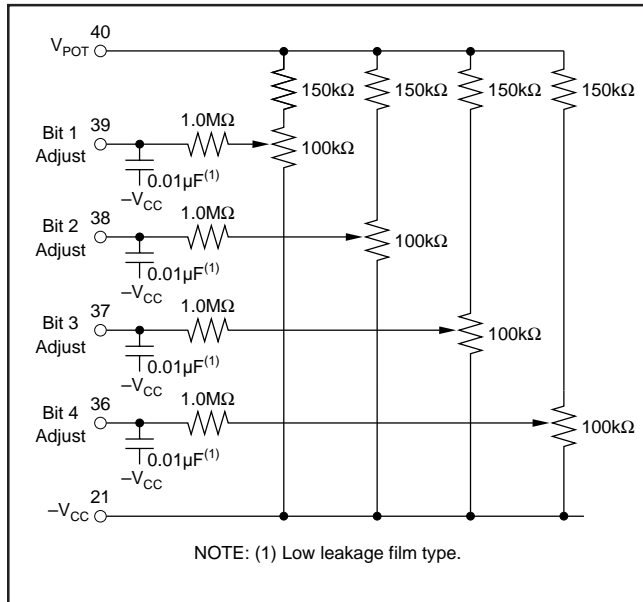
$V_{POT}$ 40

150kΩ 150kΩ 150kΩ 150kΩ

Bit 1 Adjust 39 1.0MΩ 100kΩ $0.01\mu F^{(1)}$ $-V_{CC}$

Bit 2 Adjust 38 1.0MΩ 100kΩ $0.01\mu F^{(1)}$ $-V_{CC}$

Bit 3 Adjust 37 1.0MΩ 100kΩ $0.01\mu F^{(1)}$ $-V_{CC}$

Bit 4 Adjust 36 1.0MΩ 100kΩ $0.01\mu F^{(1)}$ $-V_{CC}$

$-V_{CC}$ 21

NOTE: (1) Low leakage film type.